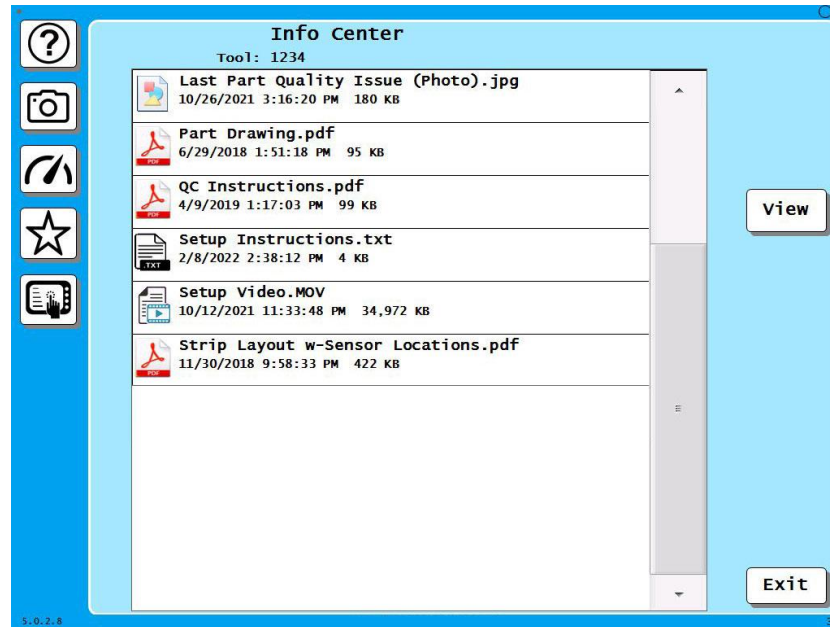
Info Center
Tool: 1234

Last Part Quality Issue (Photo).jpg
10/26/2021 3:16:20 PM 180 KB

PDF
Part Drawing.pdf
6/29/2018 1:51:18 PM 95 KB

PDF
QC Instructions.pdf
4/9/2019 1:17:03 PM 99 KB

TXT
Setup Instructions.txt
2/8/2022 2:38:12 PM 4 KB

Setup Video.MOV
10/12/2021 11:33:48 PM 34,972 KB

PDF
Strip Layout w-Sensor Locations.pdf
11/30/2018 9:58:33 PM 422 KB

View

Exit

5.0.2.8